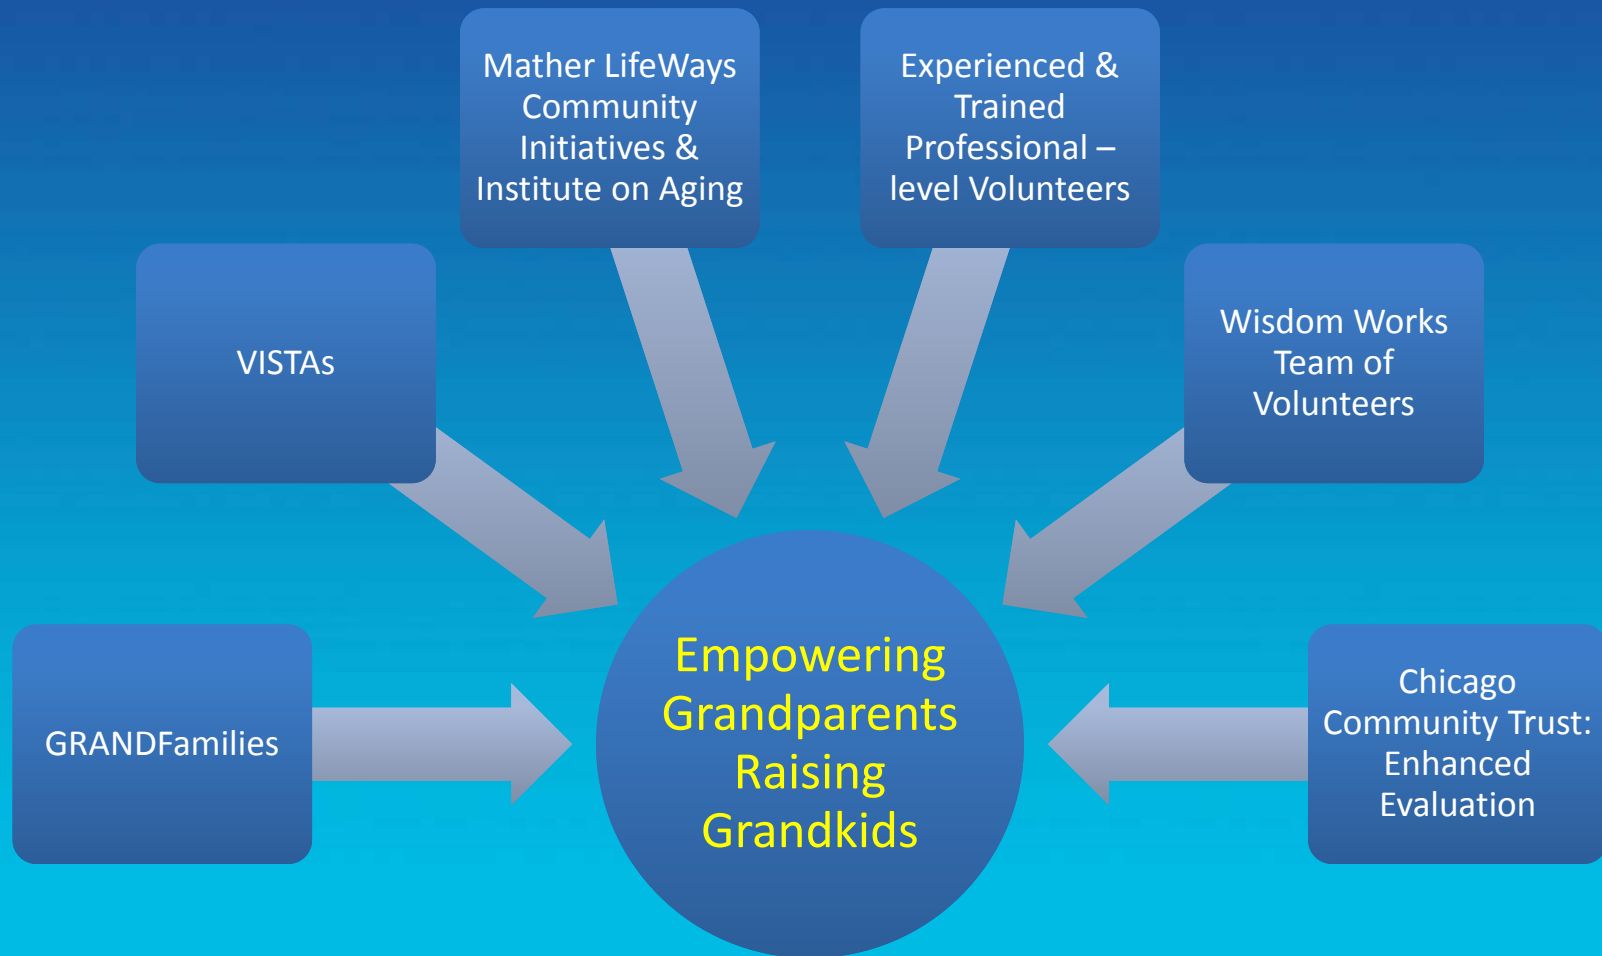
Mather LifeWays Community Initiatives & Institute on Aging

Experienced & Trained Professional – level Volunteers

VISTAs

Wisdom Works Team of Volunteers

GRANDFamilies

Empowering Grandparents Raising Grandkids

Chicago Community Trust: Enhanced Evaluation